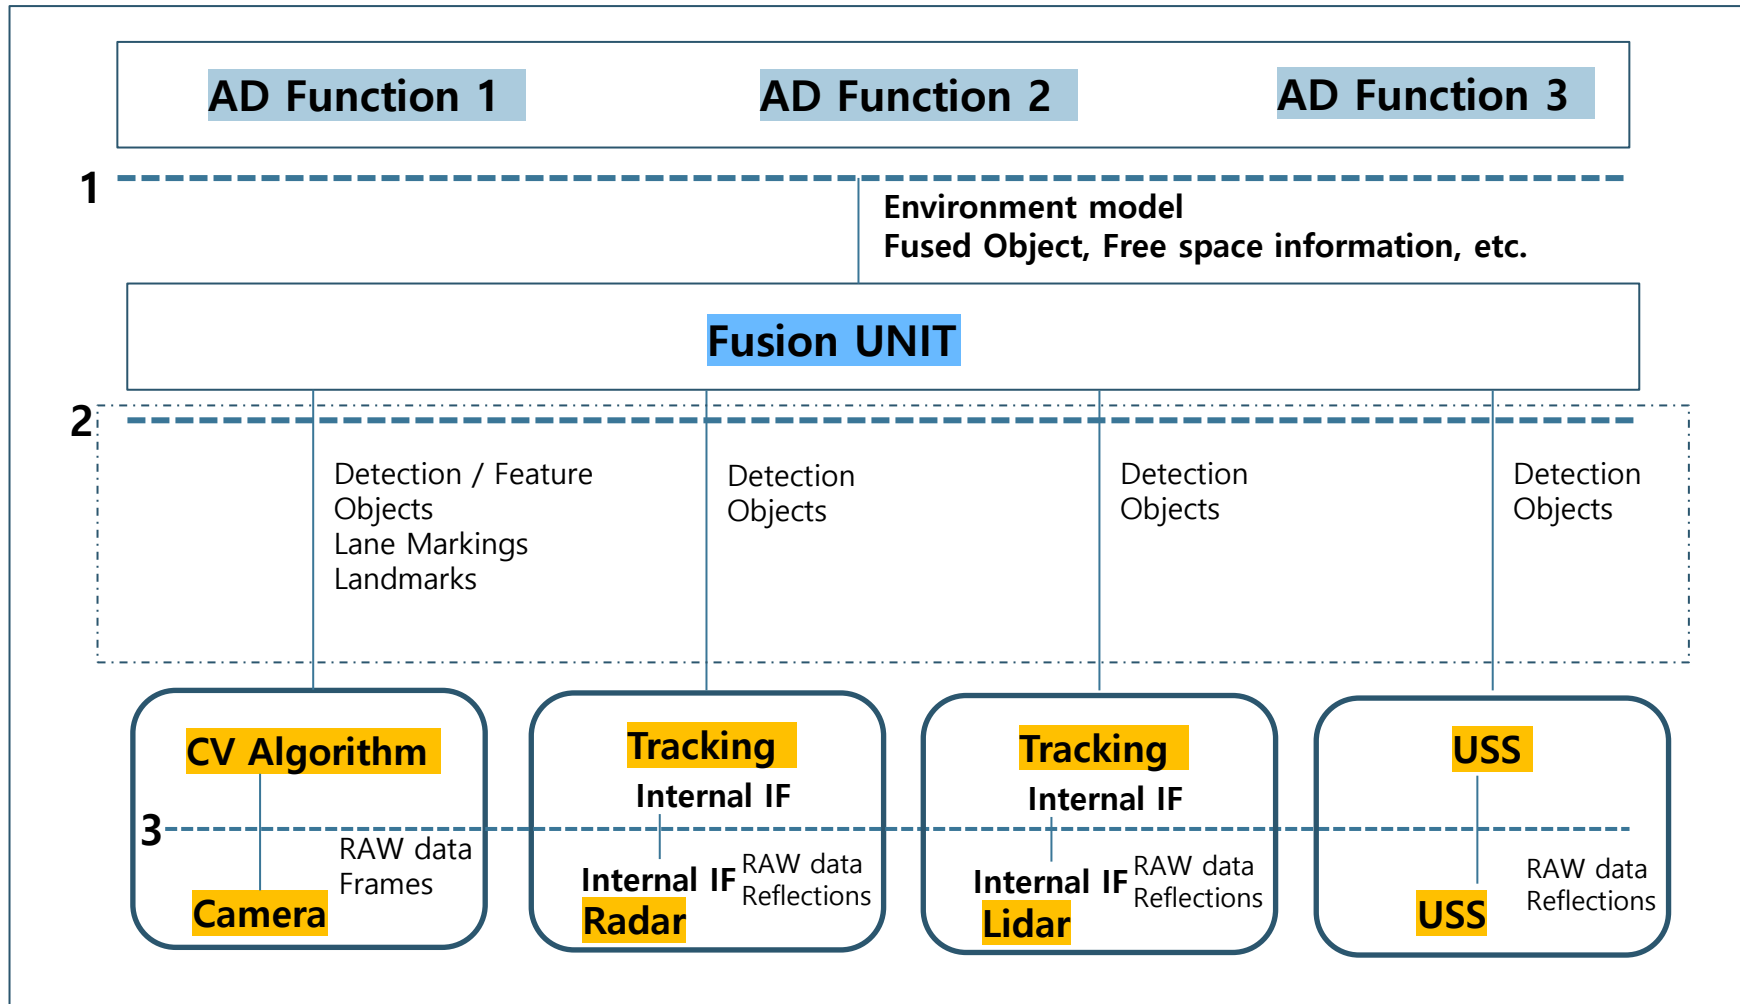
AD Function 1
AD Function 2
AD Function 3

1

Environment model
Fused Object, Free space information, etc.

Fusion UNIT

2

Detection / Feature
Objects
Lane Markings
Landmarks

Detection
Objects

Detection
Objects

Detection
Objects

CV Algorithm
3
RAW data
Frames
Camera

Tracking
Internal IF
Internal IF
RAW data
Reflections
Radar

Tracking
Internal IF
Internal IF
RAW data
Reflections
Lidar

USS
RAW data
Reflections
USS